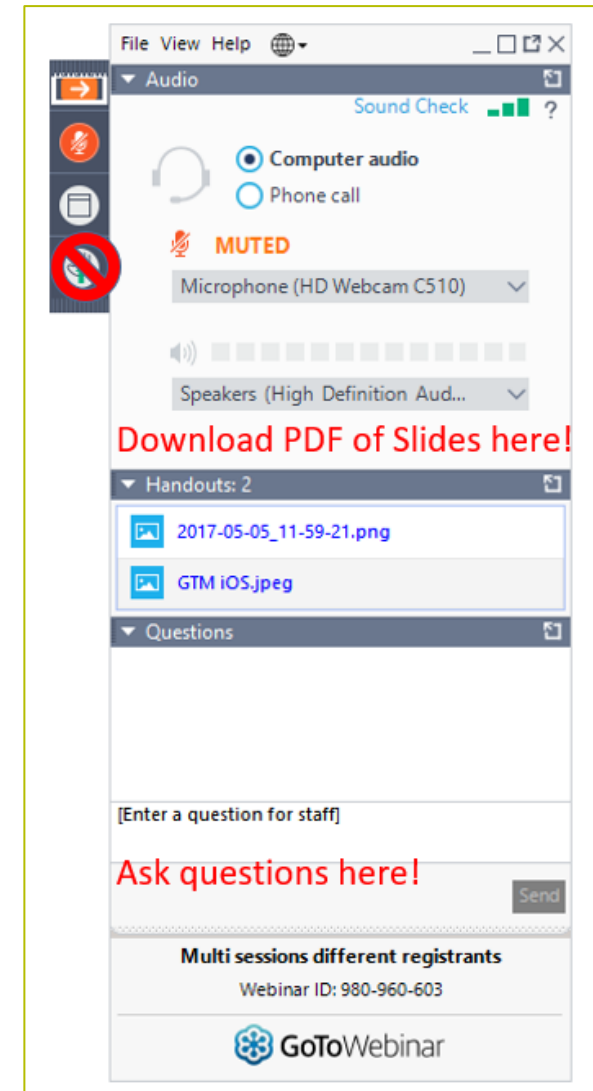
File View Help

Audio

Sound Check ?

Computer audio

Phone call

MUTED

Microphone (HD Webcam C510)

Speakers (High Definition Aud...

Download PDF of Slides here!

Handouts: 2

2017-05-05_11-59-21.png

GTM iOS.jpeg

Questions

[Enter a question for staff]

Ask questions here!

Send

Multi sessions different registrants

Webinar ID: 980-960-603

GoToWebinar